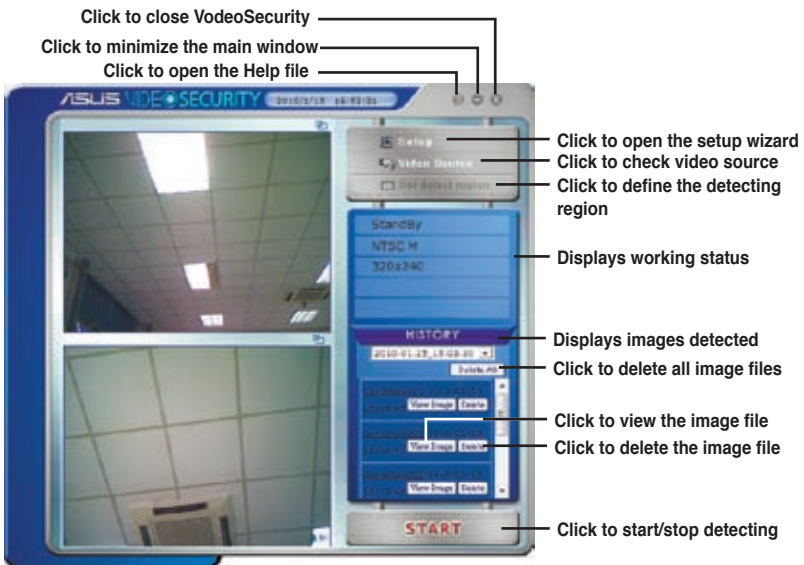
Click to close VodeoSecurity
Click to minimize the main window
Click to open the Help file

ASUS VIDEO SECURITY 2010/1/15 16:03:31

Setup
Video Source
Set detect region

StandBy
NTSC M
320x240

HISTORY
2010-01-15_15-03-25
Delete All
View Image Delete
View Image Delete
View Image Delete

START

Click to open the setup wizard
Click to check video source
Click to define the detecting region
Displays working status
Displays images detected
Click to delete all image files
Click to view the image file
Click to delete the image file
Click to start/stop detecting